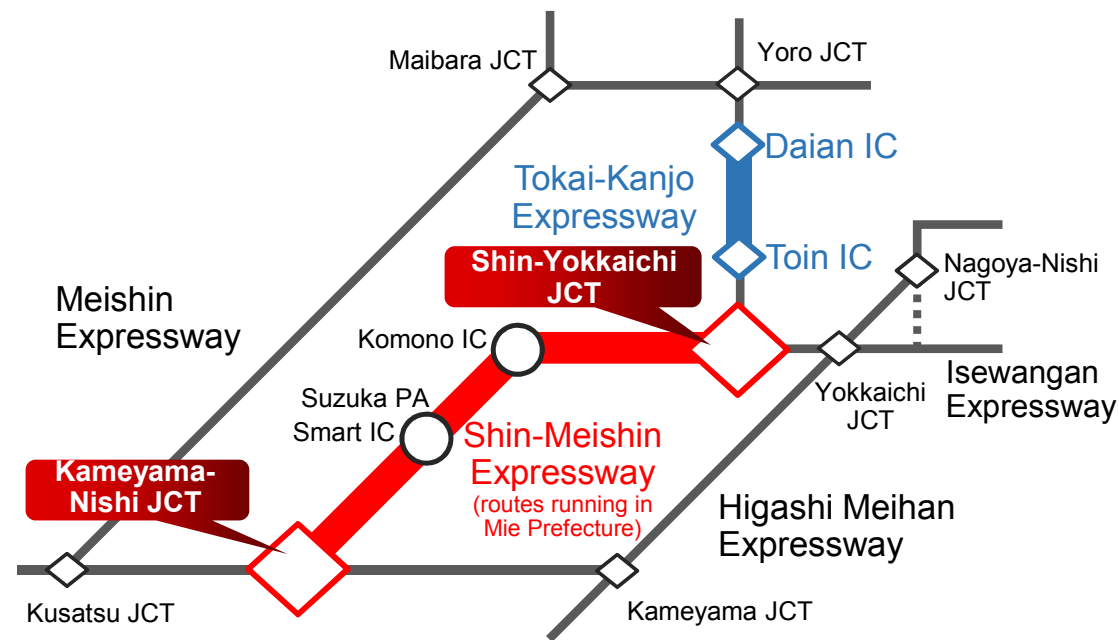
Maibara JCT

Yoro JCT

Daian IC

Tokai-Kanjo Expressway

Toin IC

Shin-Yokkaichi JCT

Nagoya-Nishi JCT

Meishin Expressway

Komono IC

Yokkaichi JCT

Isewangan Expressway

Suzuka PA Smart IC

Shin-Meishin Expressway (routes running in Mie Prefecture)

Kameyama-Nishi JCT

Higashi Meihan Expressway

Kusatsu JCT

Kameyama JCT